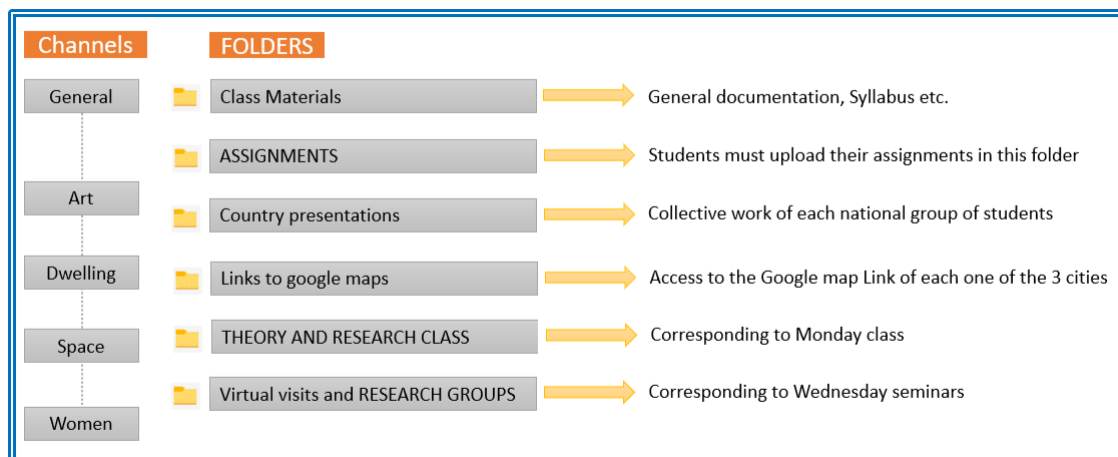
Channels

General

Art

Dwelling

Space

Women

FOLDERS

Class Materials → General documentation, Syllabus etc.

ASSIGNMENTS → Students must upload their assignments in this folder

Country presentations → Collective work of each national group of students

Links to google maps → Access to the Google map Link of each one of the 3 cities

THEORY AND RESEARCH CLASS → Corresponding to Monday class

Virtual visits and RESEARCH GROUPS → Corresponding to Wednesday seminars